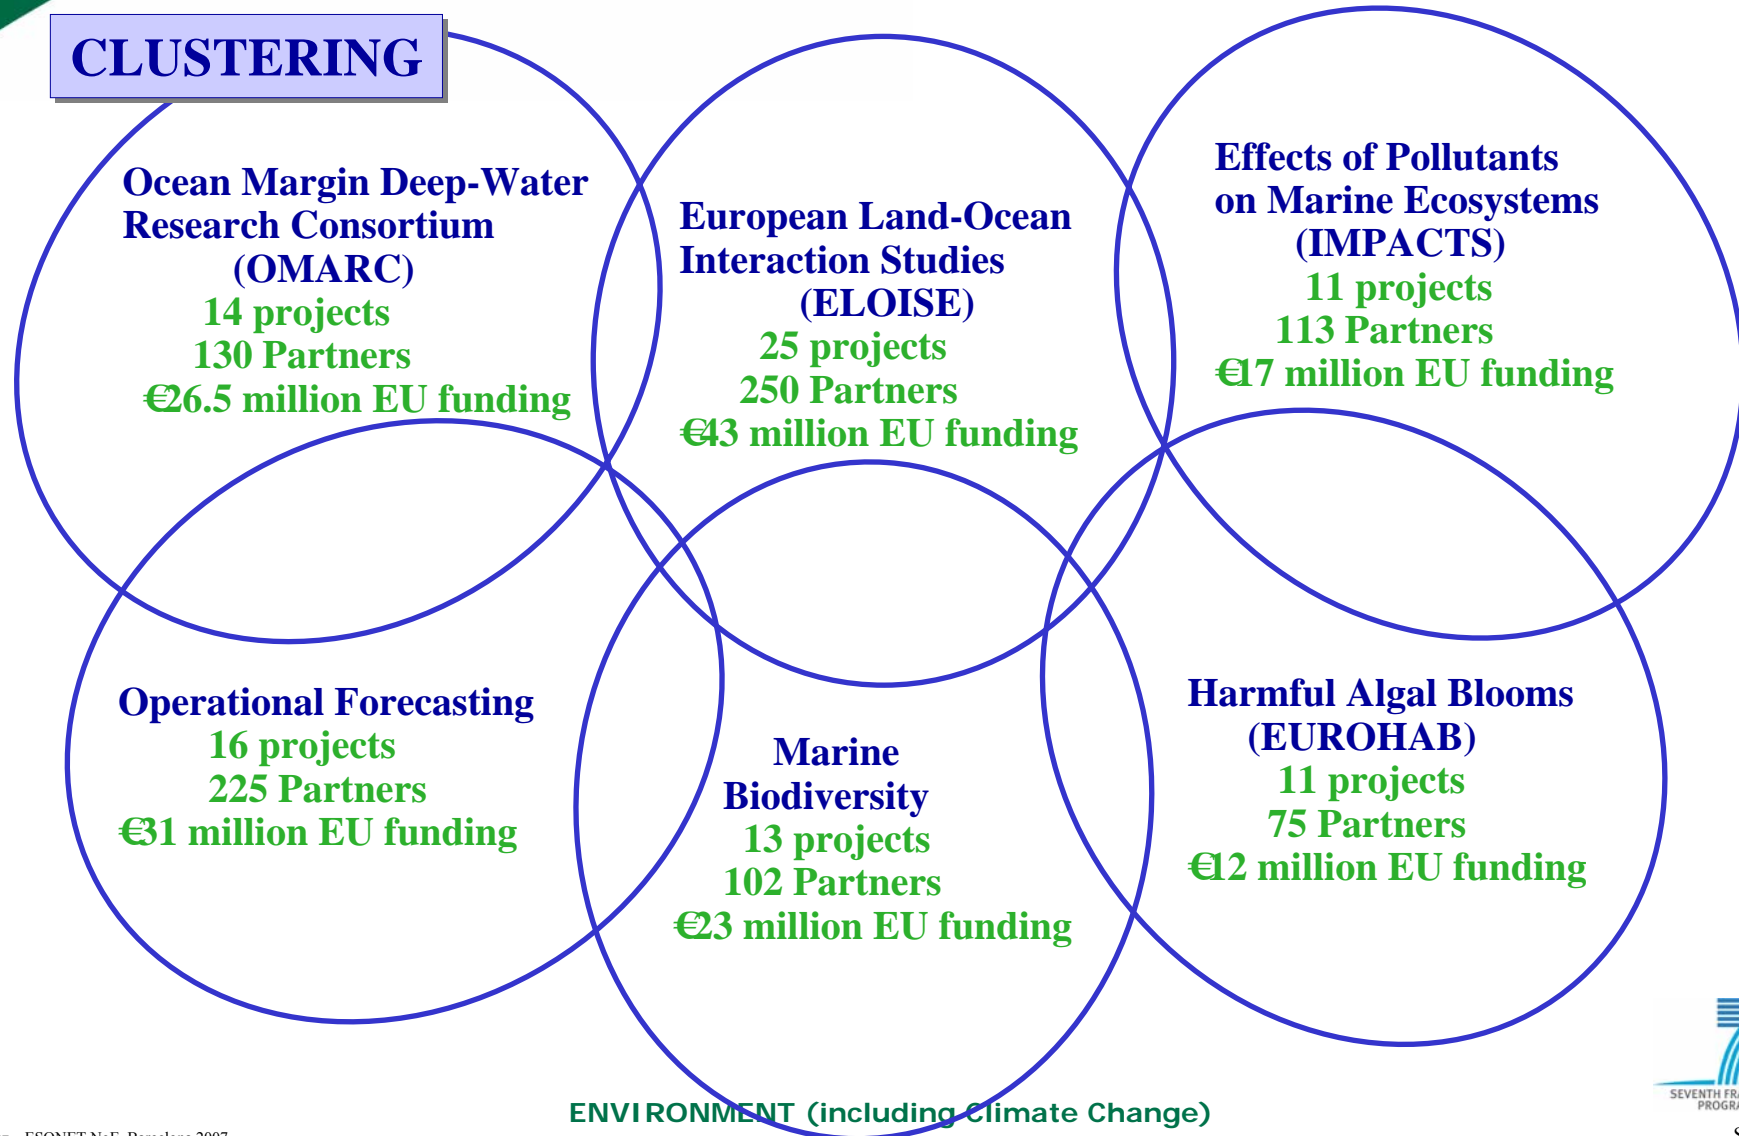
CLUSTERING

Ocean Margin Deep-Water Research Consortium (OMARC)
14 projects
130 Partners
€26.5 million EU funding

European Land-Ocean Interaction Studies (ELOISE)
25 projects
250 Partners
€43 million EU funding

Effects of Pollutants on Marine Ecosystems (IMPACTS)
11 projects
113 Partners
€17 million EU funding

Operational Forecasting
16 projects
225 Partners
€31 million EU funding

Marine Biodiversity
13 projects
102 Partners
€23 million EU funding

Harmful Algal Blooms (EUROHAB)
11 projects
75 Partners
€12 million EU funding

ENVIRONMENT (including Climate Change)

ESONET NoE, Barcelona 2007

SEVENTH FRA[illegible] PROGRA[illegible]